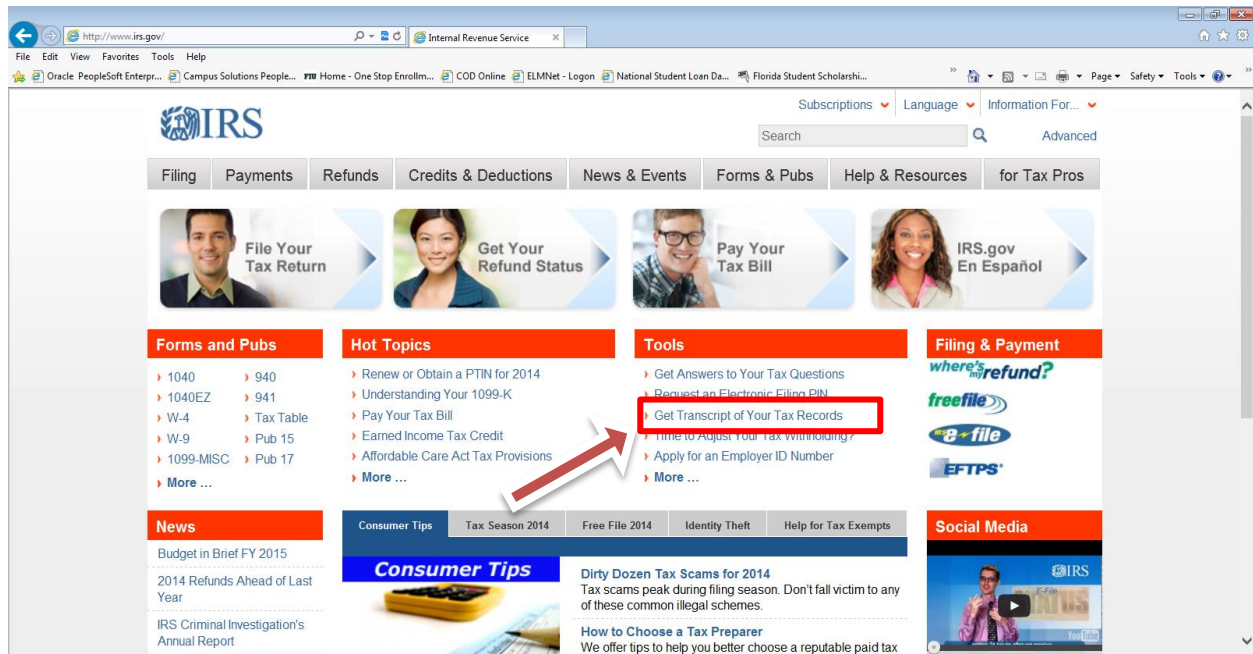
http://www.irs.gov/

Internal Revenue Service

File Edit View Favorites Tools Help

Oracle PeopleSoft Enterpr... Campus Solutions People... FIU Home - One Stop Enrollm... COD Online ELMNet - Logon National Student Loan Da... Florida Student Scholarshi...

Page ▾ Safety ▾ Tools ▾

IRS

Subscriptions Language Information For...

Search

Advanced

Filing | Payments | Refunds | Credits & Deductions | News & Events | Forms & Pubs | Help & Resources | for Tax Pros

File Your Tax Return

Get Your Refund Status

Pay Your Tax Bill

IRS.gov En Español

Forms and Pubs

1040
940
1040EZ
941
W-4
Tax Table
W-9
Pub 15
1099-MISC
Pub 17
More ...

Hot Topics

Renew or Obtain a PTIN for 2014
Understanding Your 1099-K
Pay Your Tax Bill
Earned Income Tax Credit
Affordable Care Act Tax Provisions
More ...

Tools

Get Answers to Your Tax Questions
Request an Electronic Filing PIN
Get Transcript of Your Tax Records
Time to Adjust Your Tax Withholding?
Apply for an Employer ID Number
More ...

Filing & Payment

where's my refund?

freefile

e-file

EFTPS

News

Budget in Brief FY 2015

2014 Refunds Ahead of Last Year

IRS Criminal Investigation's Annual Report

Consumer Tips | Tax Season 2014 | Free File 2014 | Identity Theft | Help for Tax Exempts

Consumer Tips

Dirty Dozen Tax Scams for 2014
Tax scams peak during filing season. Don't fall victim to any of these common illegal schemes.

How to Choose a Tax Preparer
We offer tips to help you better choose a reputable paid tax

Social Media

IRS

E-File

YouTube